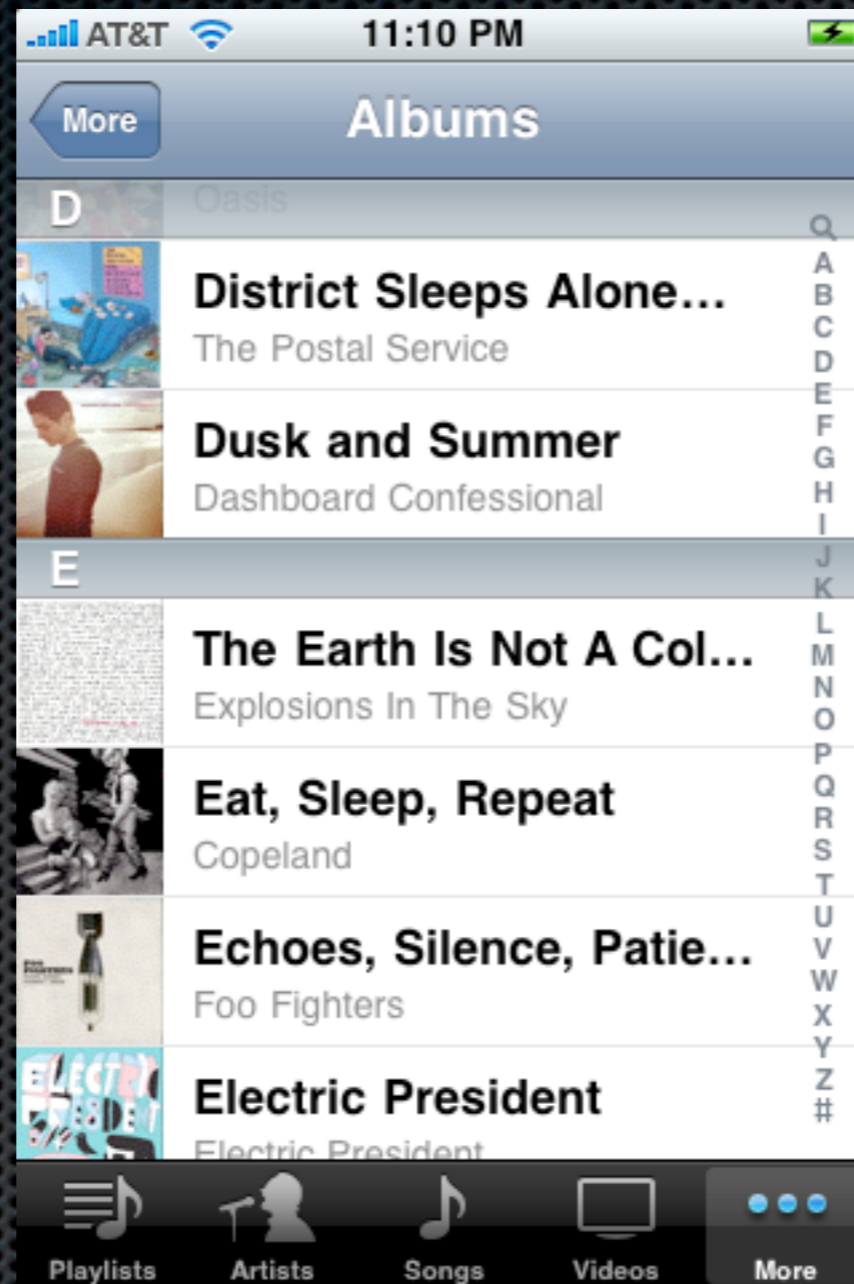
AT&T 11:10 PM

More Albums

D Oasis

District Sleeps Alone…
The Postal Service

Dusk and Summer
Dashboard Confessional

E

The Earth Is Not A Col…
Explosions In The Sky

Eat, Sleep, Repeat
Copeland

Echoes, Silence, Patie…
Foo Fighters

Electric President
Electric President

ELECTRIC PRESIDENT

Q A B C D E F G H I J K L M N O P Q R S T U V W X Y Z #

Playlists Artists Songs Videos More